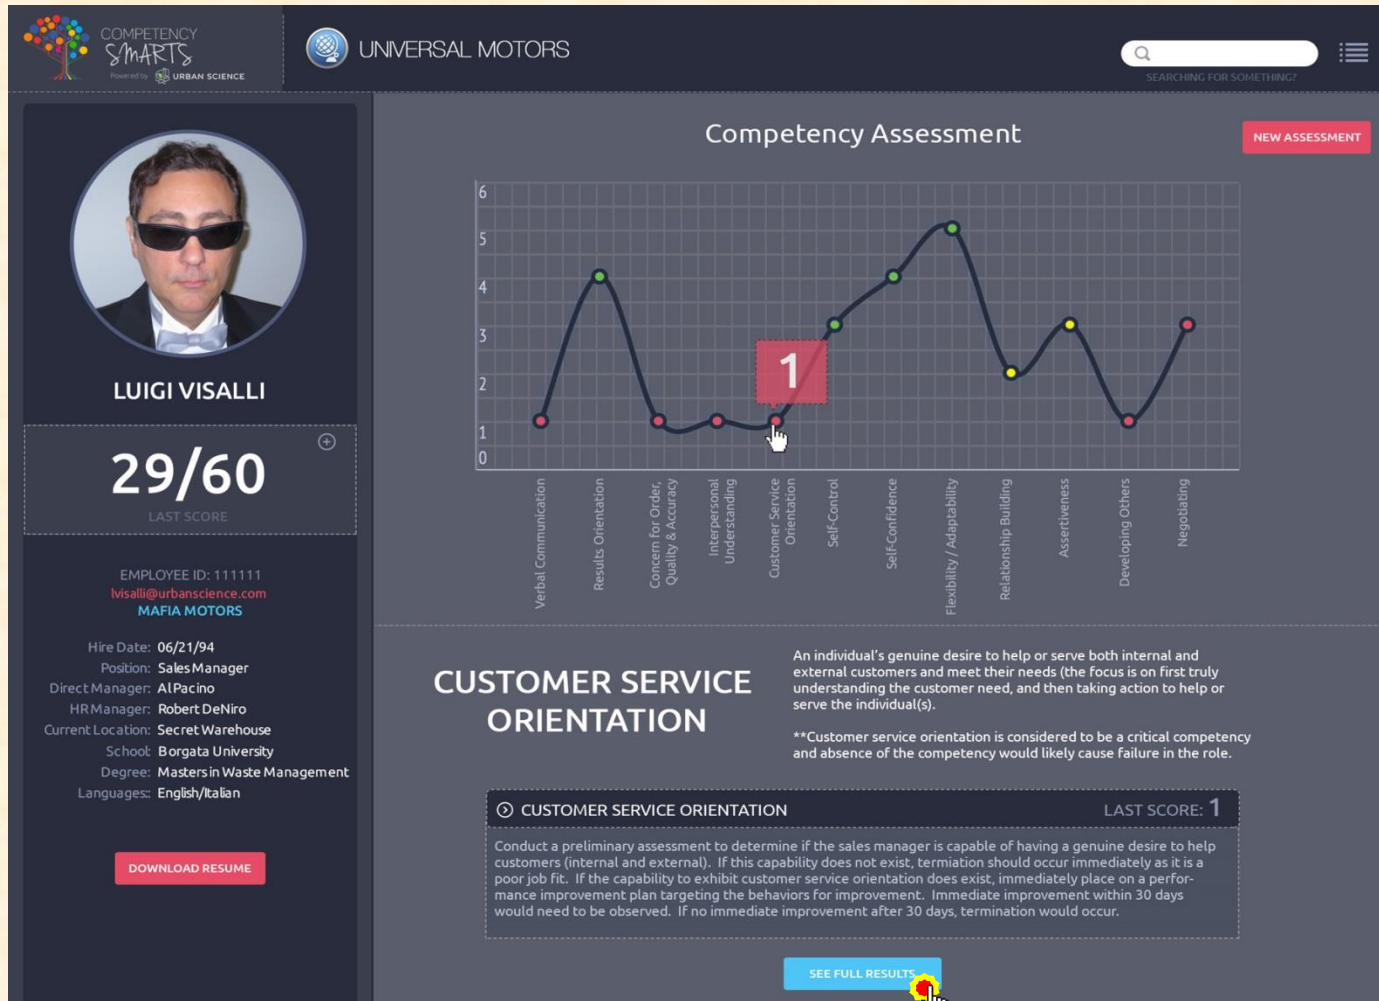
COMPETENCY SMARTS
Powered by URBAN SCIENCE

UNIVERSAL MOTORS

SEARCHING FOR SOMETHING?

LUIGI VISALLI

29/60
LAST SCORE

EMPLOYEE ID: 111111
lvisalli@urbanscience.com
MAFIA MOTORS

Hire Date: 06/21/94
Position: Sales Manager
Direct Manager: Al Pacino
HR Manager: Robert DeNiro
Current Location: Secret Warehouse
School: Borgata University
Degree: Masters in Waste Management
Languages: English/Italian

DOWNLOAD RESUME

Competency Assessment

NEW ASSESSMENT

6
5
4
3
2
1
0

1

Verbal Communication
Results Orientation
Concern for Order, Quality & Accuracy
Interpersonal Understanding
Customer Service Orientation
Self-Control
Self-Confidence
Flexibility / Adaptability
Relationship Building
Assertiveness
Developing Others
Negotiating

CUSTOMER SERVICE ORIENTATION

An individual's genuine desire to help or serve both internal and external customers and meet their needs (the focus is on first truly understanding the customer need, and then taking action to help or serve the individual(s).

**Customer service orientation is considered to be a critical competency and absence of the competency would likely cause failure in the role.

CUSTOMER SERVICE ORIENTATION
LAST SCORE: 1

Conduct a preliminary assessment to determine if the sales manager is capable of having a genuine desire to help customers (internal and external). If this capability does not exist, termiation should occur immediately as it is a poor job fit. If the capability to exhibit customer service orientation does exist, immediately place on a performance improvement plan targeting the behaviors for improvement. Immediate improvement within 30 days would need to be observed. If no immediate improvement after 30 days, termination would occur.

SEE FULL RESULTS